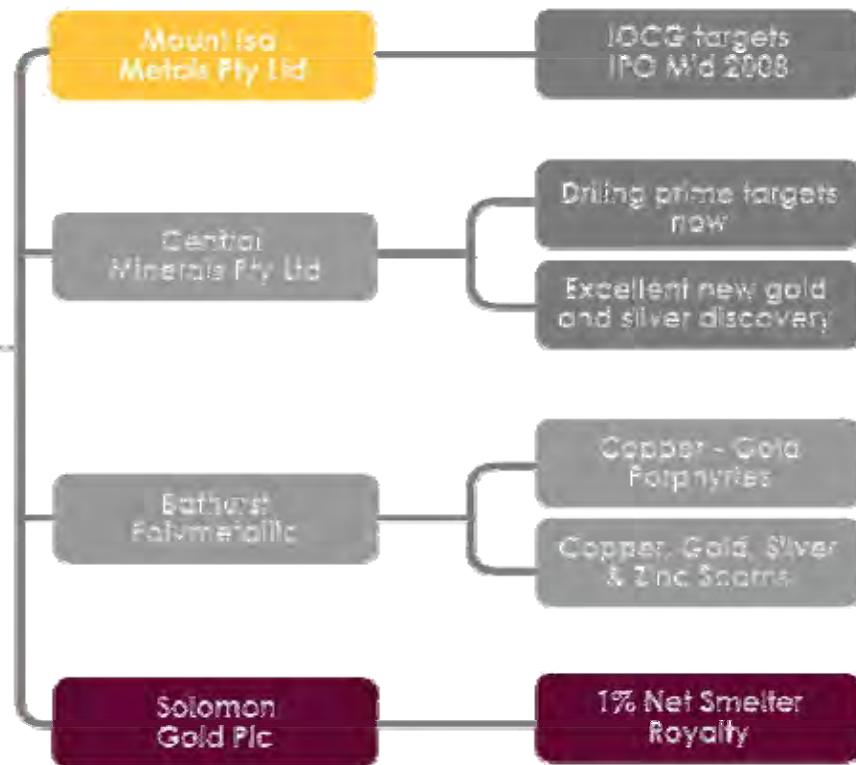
Mount Isa Metals Pty Ltd

IOCG targets IPO Mid 2008

Central Minerals Pty Ltd

Drilling prime targets now

Excellent new gold and silver discovery

Bathurst Polymetallic

Copper - Gold Porphyries

Copper, Gold, Silver & Zinc Skarns

Solomon Gold Plc

1% Net Smelter Royalty